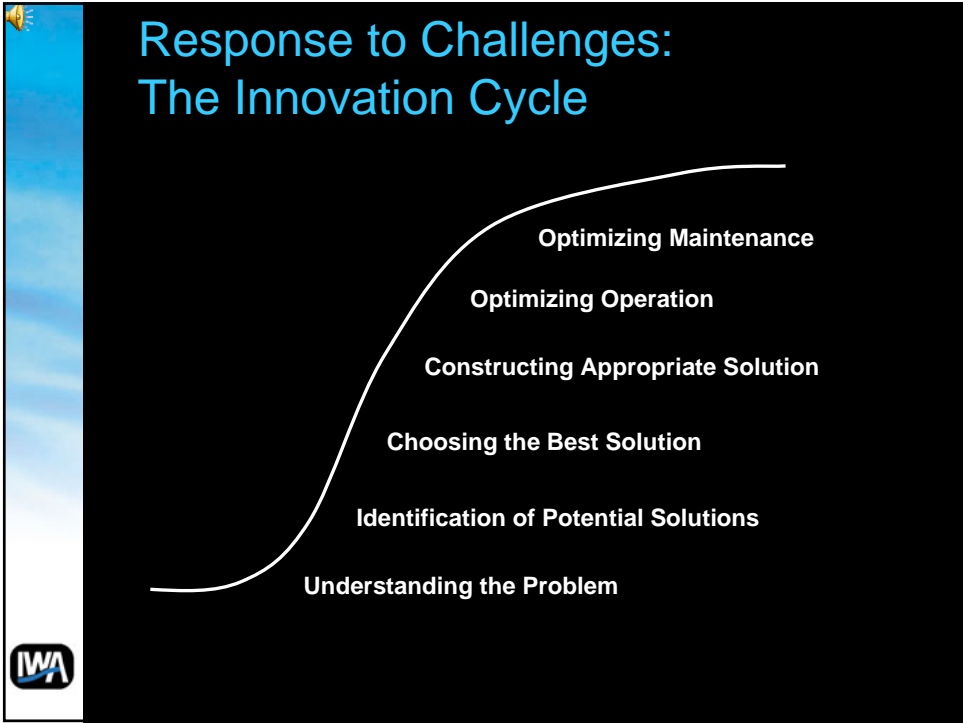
Response to Challenges: The Innovation Cycle

Optimizing Maintenance

Optimizing Operation

Constructing Appropriate Solution

Choosing the Best Solution

Identification of Potential Solutions

Understanding the Problem

IWA